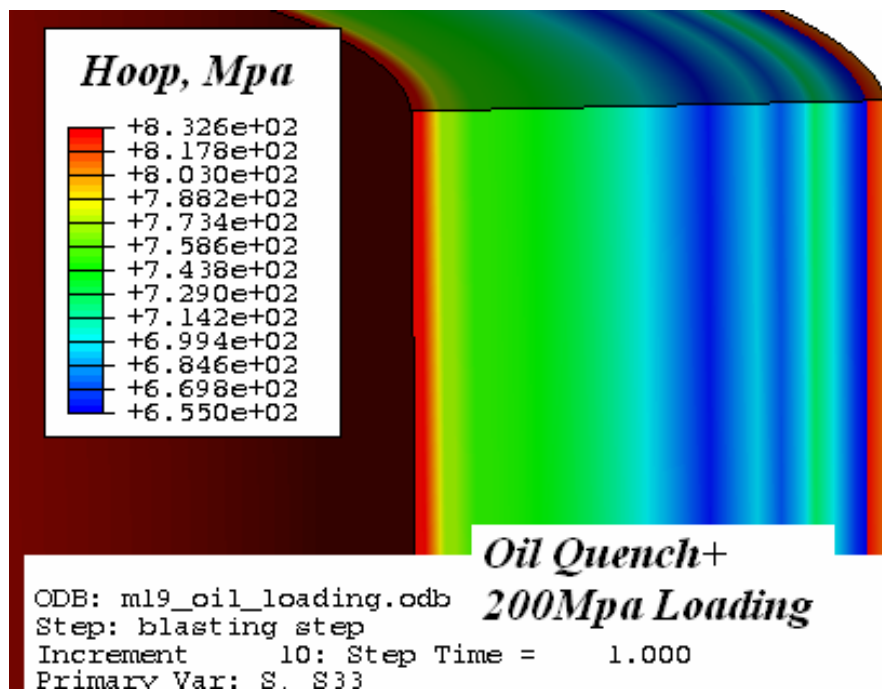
Hoop, Mpa

+8.326e+02
+8.178e+02
+8.030e+02
+7.882e+02
+7.734e+02
+7.586e+02
+7.438e+02
+7.290e+02
+7.142e+02
+6.994e+02
+6.846e+02
+6.698e+02
+6.550e+02

Oil Quench+
200Mpa Loading

ODB: m19_oil_loading.odb
Step: blasting step
Increment 10: Step Time = 1.000
Primary Var: S, S33